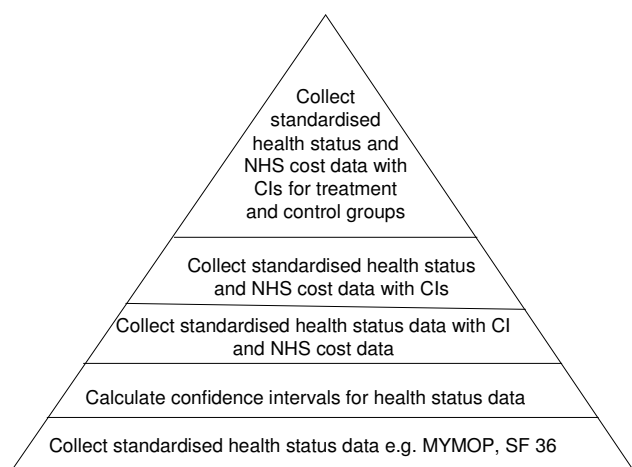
Collect standardised health status and NHS cost data with CIs for treatment and control groups

Collect standardised health status and NHS cost data with CIs

Collect standardised health status data with CI and NHS cost data

Calculate confidence intervals for health status data

Collect standardised health status data e.g. MYMOP, SF 36